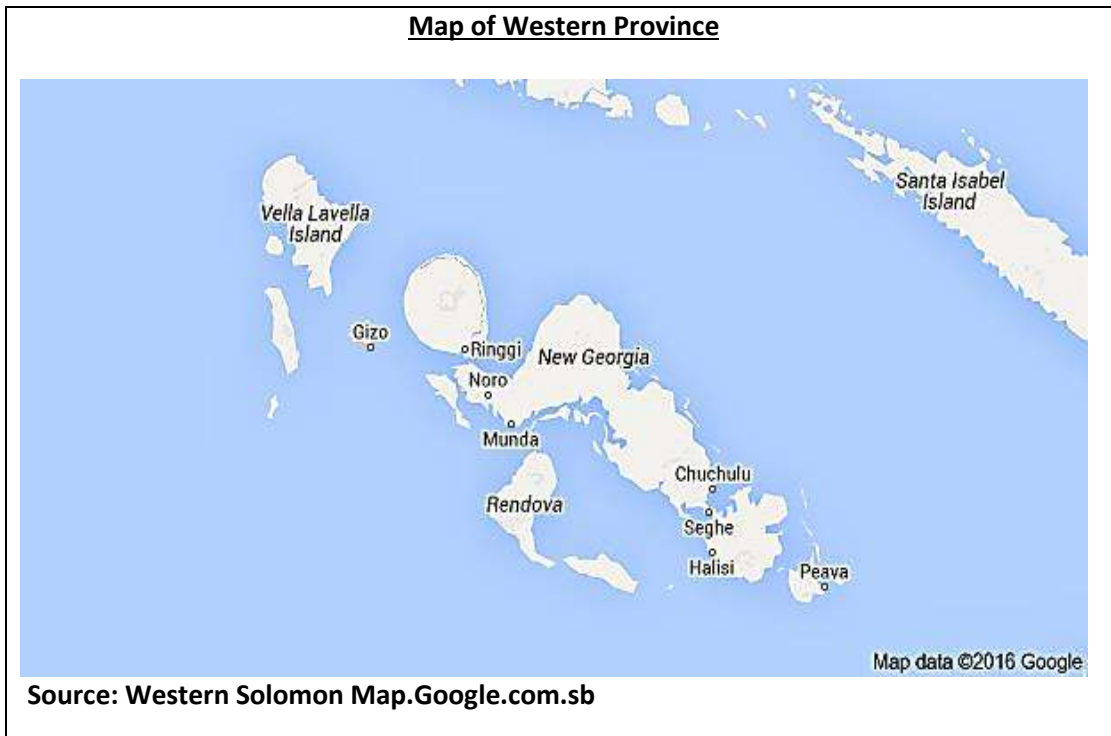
Map of Western Province

Santa Isabel Island

Vella Lavella Island

Gizo

Ringgi

New Georgia

Noro

Munda

Rendova

Chuchulu

Seghe

Halisi

Peava

Map data ©2016 Google

Source: Western Solomon Map.Google.com.sb